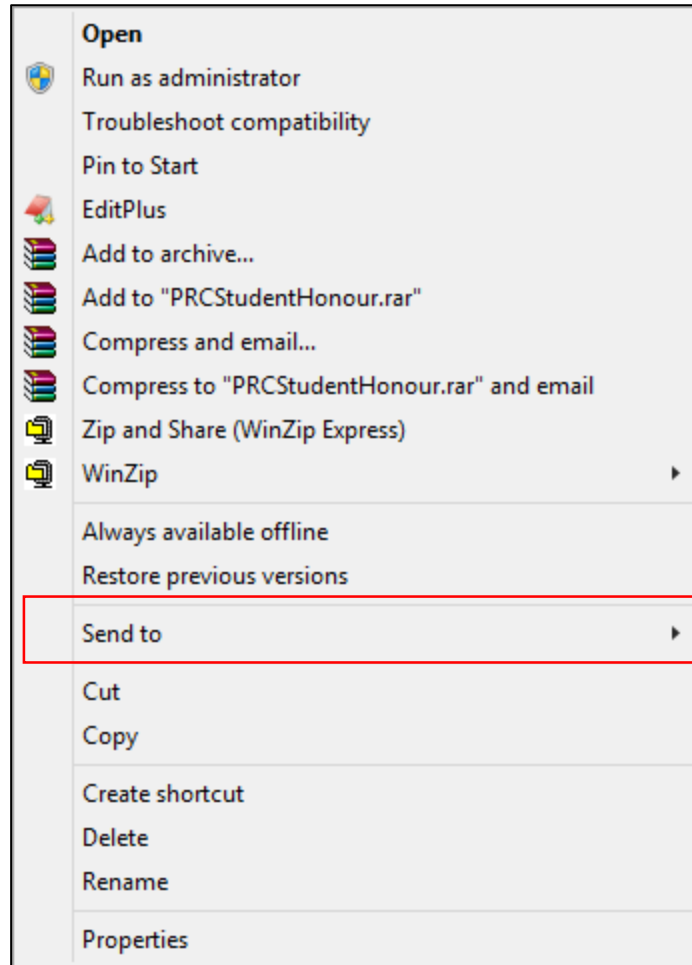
Open
Run as administrator
Troubleshoot compatibility
Pin to Start
EditPlus
Add to archive...
Add to "PRCStudentHonour.rar"
Compress and email...
Compress to "PRCStudentHonour.rar" and email
Zip and Share (WinZip Express)
WinZip

Always available offline
Restore previous versions

Send to

Cut
Copy

Create shortcut
Delete
Rename

Properties